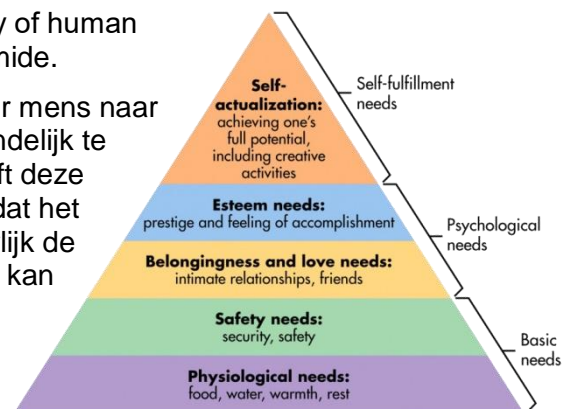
y of human
nide.

r mens naar
ndelijk te
ft deze
dat het
lijk de
kan

Self-actualization: achieving one's full potential, including creative activities

Esteem needs: prestige and feeling of accomplishment

Belongingness and love needs: intimate relationships, friends

Safety needs: security, safety

Physiological needs: food, water, warmth, rest

Self-fulfillment needs

Psychological needs

Basic needs